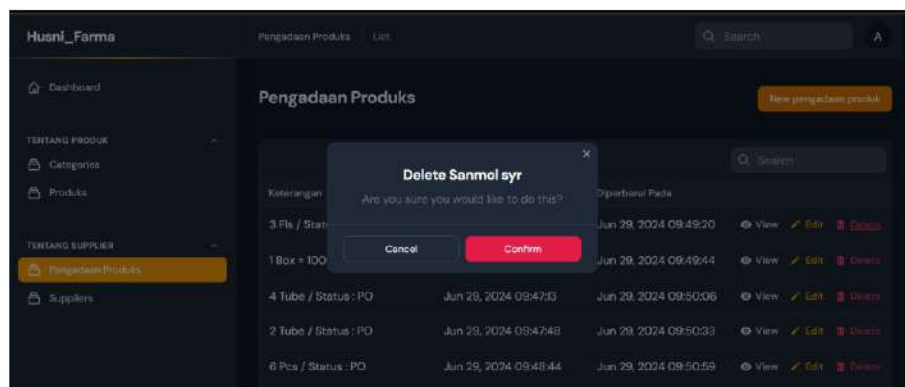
Husni_Farma

Dashboard

TENTANG PRODUK

Categories

Produks

TENTANG SUPPLIER

Pengadaan Produks

Suppliers

Pengadaan Produks > List

Search

A

Pengadaan Produks

New pengadaan produk

Search

Delete Sanmol syr

Are you sure you would like to do this?

Cancel

Confirm

| Keterangan | | Diperbarui Pada | |
|---|---|---|---|
| 3 Fls / Stat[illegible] | | Jun 29, 2024 09:49:20 | View Edit Delete |
| 1 Box = 100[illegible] | | Jun 29, 2024 09:49:44 | View Edit Delete |
| 4 Tube / Status : PO | Jun 29, 2024 09:47:13 | Jun 29, 2024 09:50:06 | View Edit Delete |
| 2 Tube / Status : PO | Jun 29, 2024 09:47:48 | Jun 29, 2024 09:50:33 | View Edit Delete |
| 6 Pcs / Status : PO | Jun 29, 2024 09:48:44 | Jun 29, 2024 09:50:59 | View Edit Delete |